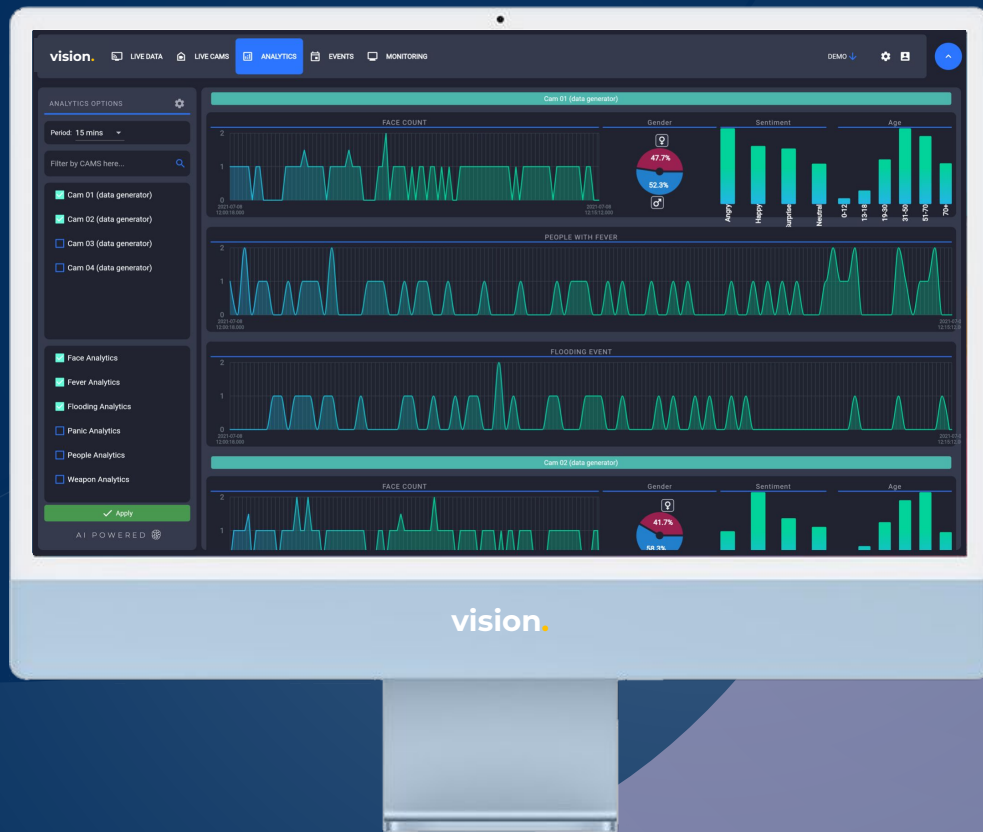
vision. LIVE DATA LIVE CAMS ANALYTICS EVENTS MONITORING DEMO

ANALYTICS OPTIONS

Period: 15 mins

Filter by CAMS here...

Cam 01 (data generator)
Cam 02 (data generator)
Cam 03 (data generator)
Cam 04 (data generator)

Face Analytics
Fever Analytics
Flooding Analytics
Panic Analytics
People Analytics
Weapon Analytics

Apply

AI POWERED

Cam 01 (data generator)

FACE COUNT

2
1
0
2021-07-08 12:00:18.000
2021-07-08 12:15:12.000

Gender
47.7%
52.3%

Sentiment
Angry Happy Surprise Neutral

Age
0-12 13-18 19-30 31-50 51-70 70+

PEOPLE WITH FEVER

2
1
0
2021-07-08 12:00:18.000
2021-07-0 12:15:12.0

FLOODING EVENT

2
1
0
2021-07-08 12:00:18.000
2021-07-0 12:15:12.0

Cam 02 (data generator)

FACE COUNT

2

Gender
41.7%
58.3%

Sentiment

Age

vision.